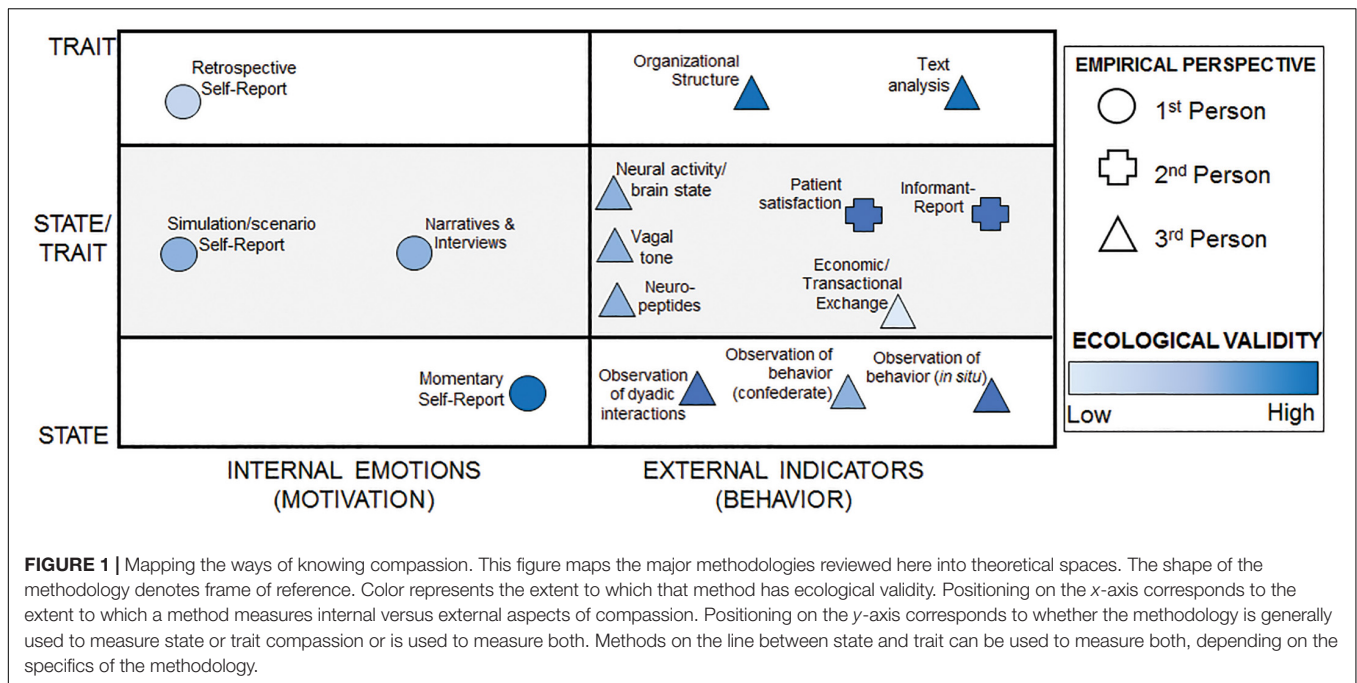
TRAIT

Retrospective Self-Report

Organizational Structure

Text analysis

STATE/ TRAIT

Simulation/scenario Self-Report

Narratives & Interviews

Neural activity/ brain state

Patient satisfaction

Informant-Report

Vagal tone

Neuro-peptides

Economic/ Transactional Exchange

STATE

Momentary Self-Report

Observation of dyadic interactions

Observation of behavior (confederate)

Observation of behavior (*in situ*)

INTERNAL EMOTIONS (MOTIVATION)

EXTERNAL INDICATORS (BEHAVIOR)

EMPIRICAL PERSPECTIVE

1$^{st}$ Person

2$^{nd}$ Person

3$^{rd}$ Person

ECOLOGICAL VALIDITY

Low

High

**FIGURE 1 |** Mapping the ways of knowing compassion. This figure maps the major methodologies reviewed here into theoretical spaces. The shape of the methodology denotes frame of reference. Color represents the extent to which that method has ecological validity. Positioning on the *x*-axis corresponds to the extent to which a method measures internal versus external aspects of compassion. Positioning on the *y*-axis corresponds to whether the methodology is generally used to measure state or trait compassion or is used to measure both. Methods on the line between state and trait can be used to measure both, depending on the specifics of the methodology.